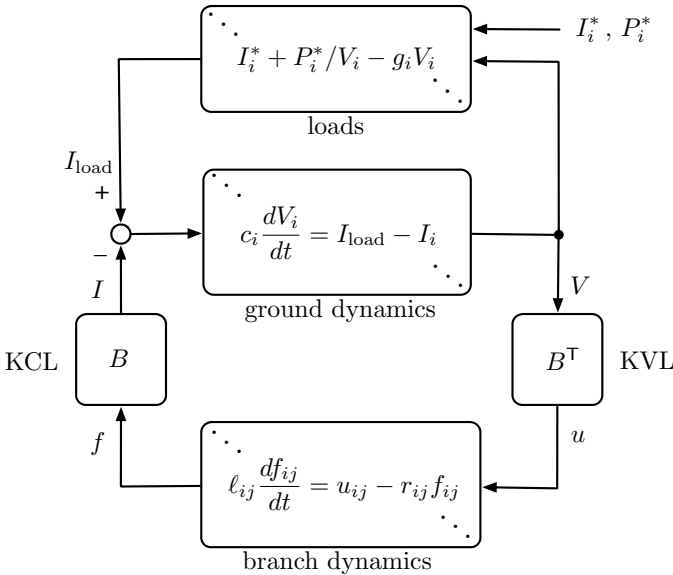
$I_i^* + P_i^*/V_i - g_i V_i$

$I_i^*$ , $P_i^*$

loads

$I_{\text{load}}$

+

−

$c_i \frac{dV_i}{dt} = I_{\text{load}} - I_i$

ground dynamics

$I$

$V$

KCL

$B$

$B^{\mathsf{T}}$

KVL

$f$

$u$

$\ell_{ij} \frac{df_{ij}}{dt} = u_{ij} - r_{ij} f_{ij}$

branch dynamics